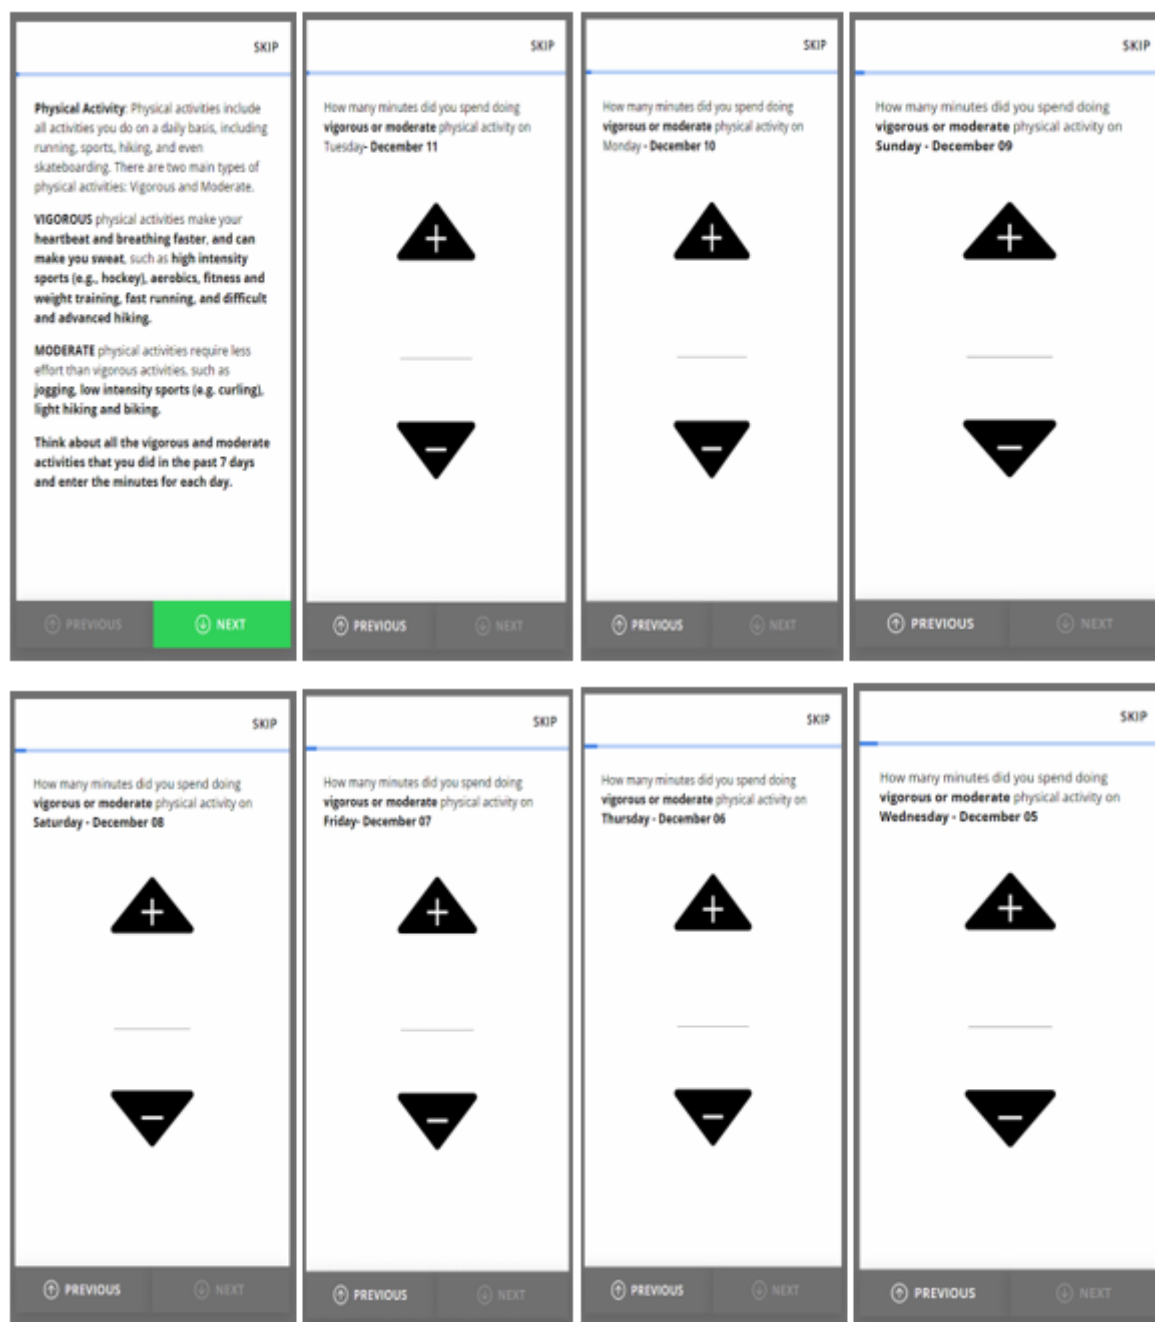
SKIP

Physical Activity: Physical activities include all activities you do on a daily basis, including running, sports, hiking, and even skateboarding. There are two main types of physical activities: Vigorous and Moderate.

VIGOROUS physical activities make your heartbeat and breathing faster, and can make you sweat, such as high intensity sports (e.g., hockey), aerobics, fitness and weight training, fast running, and difficult and advanced hiking.

MODERATE physical activities require less effort than vigorous activities, such as jogging, low intensity sports (e.g. curling), light hiking and biking.

Think about all the vigorous and moderate activities that you did in the past 7 days and enter the minutes for each day.

PREVIOUS NEXT

SKIP

How many minutes did you spend doing vigorous or moderate physical activity on Tuesday- December 11

+

−

PREVIOUS NEXT

SKIP

How many minutes did you spend doing vigorous or moderate physical activity on Monday - December 10

+

−

PREVIOUS NEXT

SKIP

How many minutes did you spend doing vigorous or moderate physical activity on Sunday - December 09

+

−

PREVIOUS NEXT

SKIP

How many minutes did you spend doing vigorous or moderate physical activity on Saturday - December 08

+

−

PREVIOUS NEXT

SKIP

How many minutes did you spend doing vigorous or moderate physical activity on Friday- December 07

+

−

PREVIOUS NEXT

SKIP

How many minutes did you spend doing vigorous or moderate physical activity on Thursday - December 06

+

−

PREVIOUS NEXT

SKIP

How many minutes did you spend doing vigorous or moderate physical activity on Wednesday - December 05

+

−

PREVIOUS NEXT